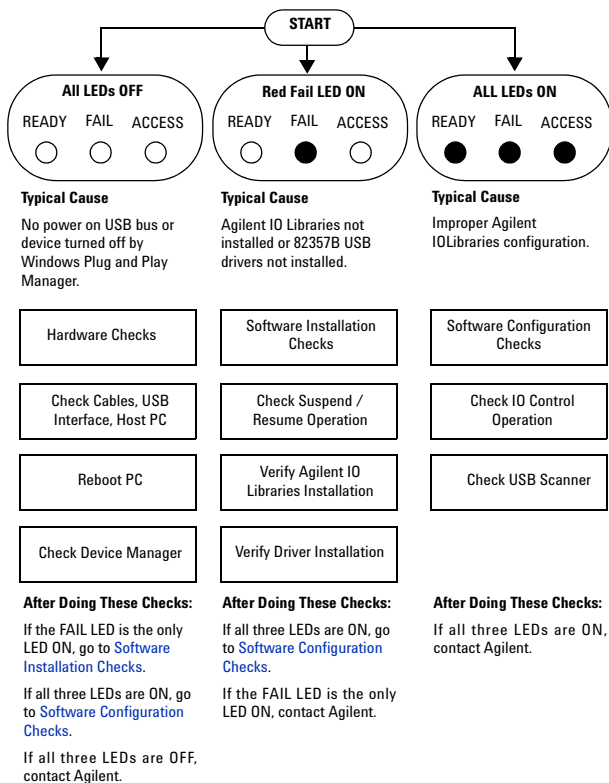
START

All LEDs OFF
READY FAIL ACCESS

Typical Cause

No power on USB bus or device turned off by Windows Plug and Play Manager.

Hardware Checks

Check Cables, USB Interface, Host PC

Reboot PC

Check Device Manager

After Doing These Checks:

If the FAIL LED is the only LED ON, go to Software Installation Checks.

If all three LEDs are ON, go to Software Configuration Checks.

If all three LEDs are OFF, contact Agilent.

Red Fail LED ON
READY FAIL ACCESS

Typical Cause

Agilent IO Libraries not installed or 82357B USB drivers not installed.

Software Installation Checks

Check Suspend / Resume Operation

Verify Agilent IO Libraries Installation

Verify Driver Installation

After Doing These Checks:

If all three LEDs are ON, go to Software Configuration Checks.

If the FAIL LED is the only LED ON, contact Agilent.

ALL LEDs ON
READY FAIL ACCESS

Typical Cause

Improper Agilent IOLibraries configuration.

Software Configuration Checks

Check IO Control Operation

Check USB Scanner

After Doing These Checks:

If all three LEDs are ON, contact Agilent.